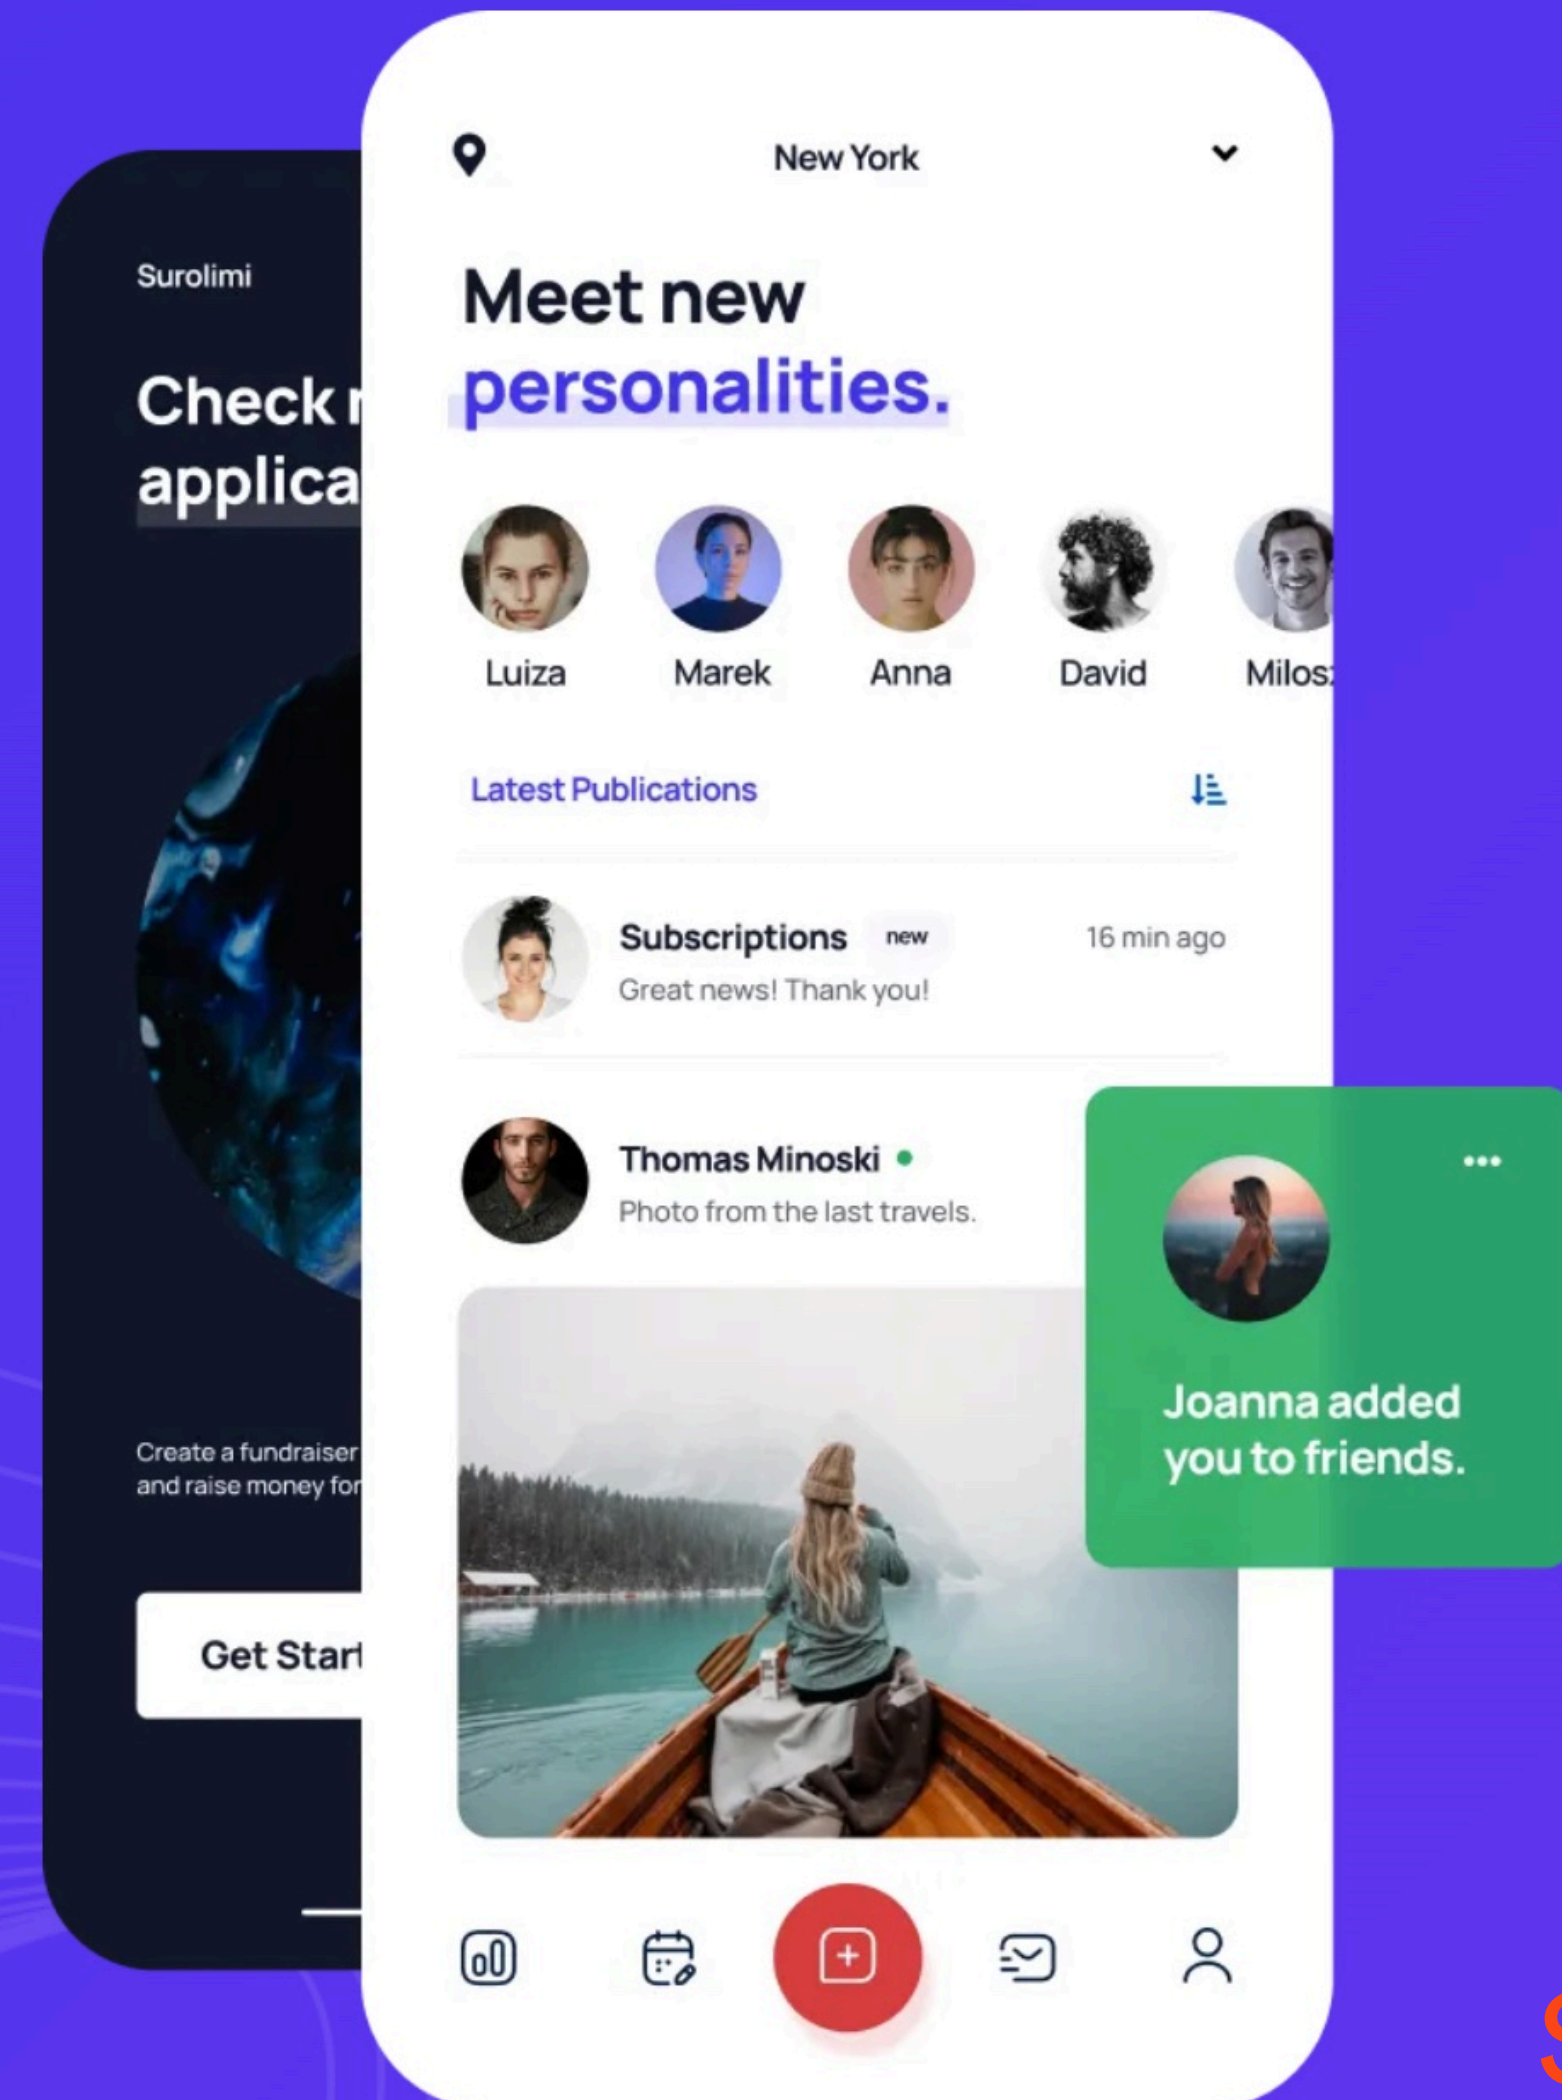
Surolimi

Check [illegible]
applica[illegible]

Create a fundraiser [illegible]
and raise money for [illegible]

Get Start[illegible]

New York

Meet new
personalities.

Luiza
Marek
Anna
David
Milos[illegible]

Latest Publications

Subscriptions new 16 min ago
Great news! Thank you!

Thomas Minoski
Photo from the last travels.

•••
Joanna added you to friends.